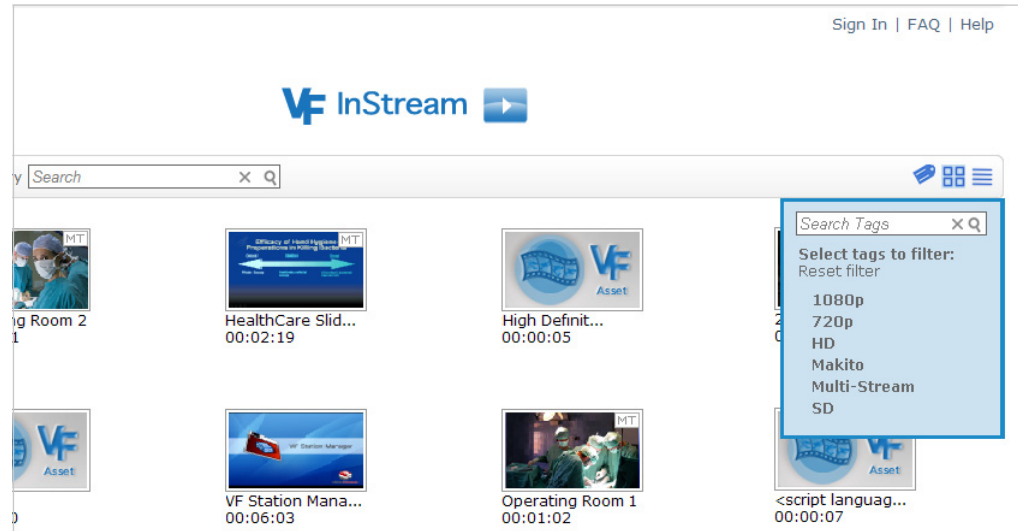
Sign In | FAQ | Help

VF InStream

y Search

MT
g Room 2
1

MT
Efficacy of Hand Hygiene Preparations in Killing Bacteria
HealthCare Slid...
00:02:19

VF Asset
High Definit...
00:00:05

2
0

Search Tags
Select tags to filter:
Reset filter
1080p
720p
HD
Makito
Multi-Stream
SD

VF Asset
0

VF Station Manager
VF Station Mana...
00:06:03

MT
Operating Room 1
00:01:02

VF Asset
<script languag...
00:00:07